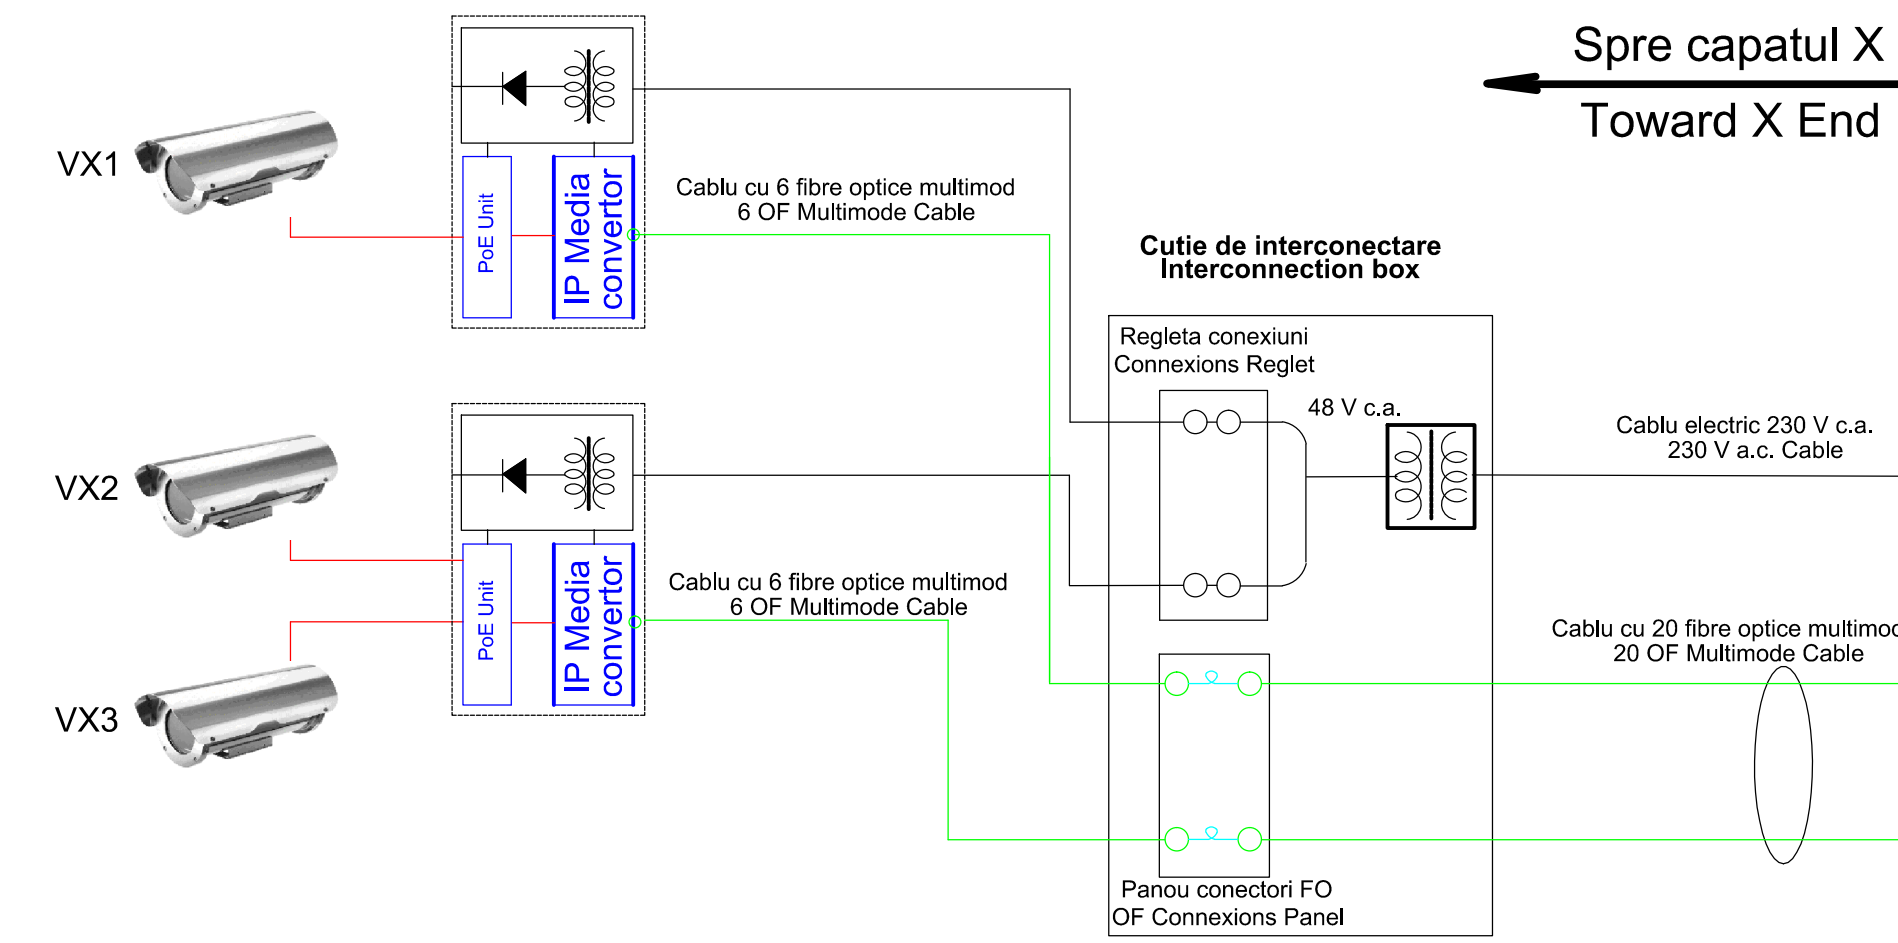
Spre capatul X

Toward X End

VX1

PoE Unit

IP Media convertor

Cablu cu 6 fibre optice multimod
6 OF Multimode Cable

Cutie de interconectare
Interconnection box

Regleta conexiuni
Connexions Reglet

48 V c.a.

Cablu electric 230 V c.a.
230 V a.c. Cable

VX2

PoE Unit

IP Media convertor

Cablu cu 6 fibre optice multimod
6 OF Multimode Cable

Cablu cu 20 fibre optice multimod
20 OF Multimode Cable

VX3

Panou conectori FO
OF Connexions Panel